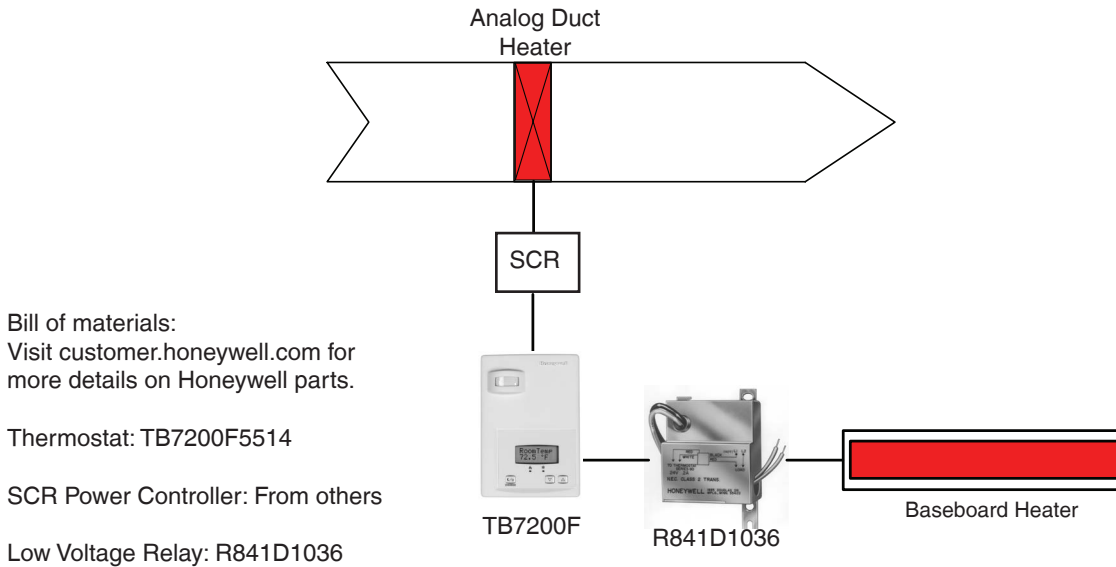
Analog Duct Heater

SCR

Bill of materials:
Visit customer.honeywell.com for more details on Honeywell parts.

Thermostat: TB7200F5514

SCR Power Controller: From others

Low Voltage Relay: R841D1036

Honeywell

RoomTemp
72.0 °F

HONEYWELL

TB7200F

R841D1036

Baseboard Heater